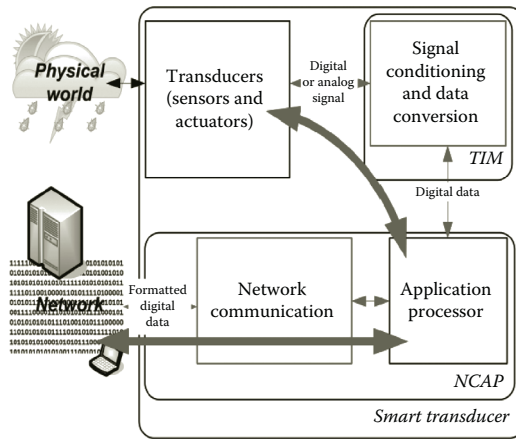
Physical world

Transducers (sensors and actuators)

Digital or analog signal

Signal conditioning and data conversion

TIM

Digital data

Network

Formatted digital data

Network communication

Application processor

NCAP

Smart transducer